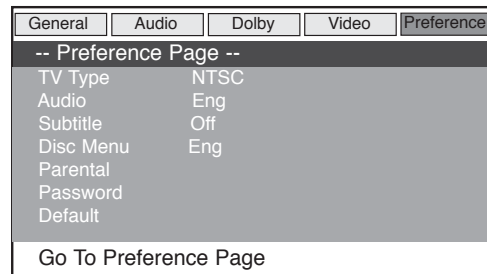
General | Audio | Dolby | Video | Preference

-- Preference Page --

| | |
|---|---|
| TV Type | NTSC |
| Audio | Eng |
| Subtitle | Off |
| Disc Menu | Eng |
| Parental | |
| Password | |
| Default | |

Go To Preference Page